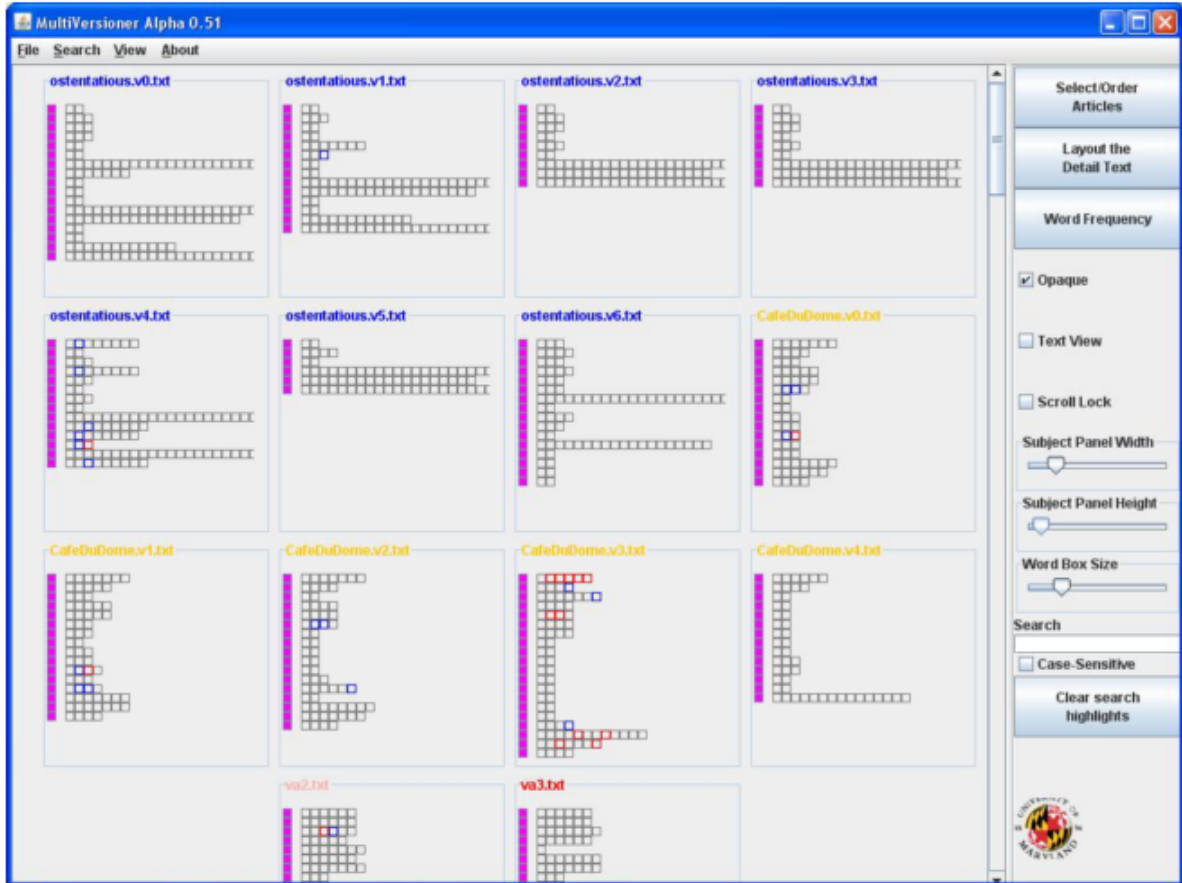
MultiVersioner Alpha 0.51

File Search View About

ostentatious.v0.txt

ostentatious.v1.txt

ostentatious.v2.txt

ostentatious.v3.txt

ostentatious.v4.txt

ostentatious.v5.txt

ostentatious.v6.txt

CafeDuDome.v0.txt

CafeDuDome.v1.txt

CafeDuDome.v2.txt

CafeDuDome.v3.txt

CafeDuDome.v4.txt

va2.txt

va3.txt

Select/Order Articles

Layout the Detail Text

Word Frequency

Opaque

Text View

Scroll Lock

Subject Panel Width

Subject Panel Height

Word Box Size

Search

Case-Sensitive

Clear search highlights

UNIVERSITY OF MARYLAND